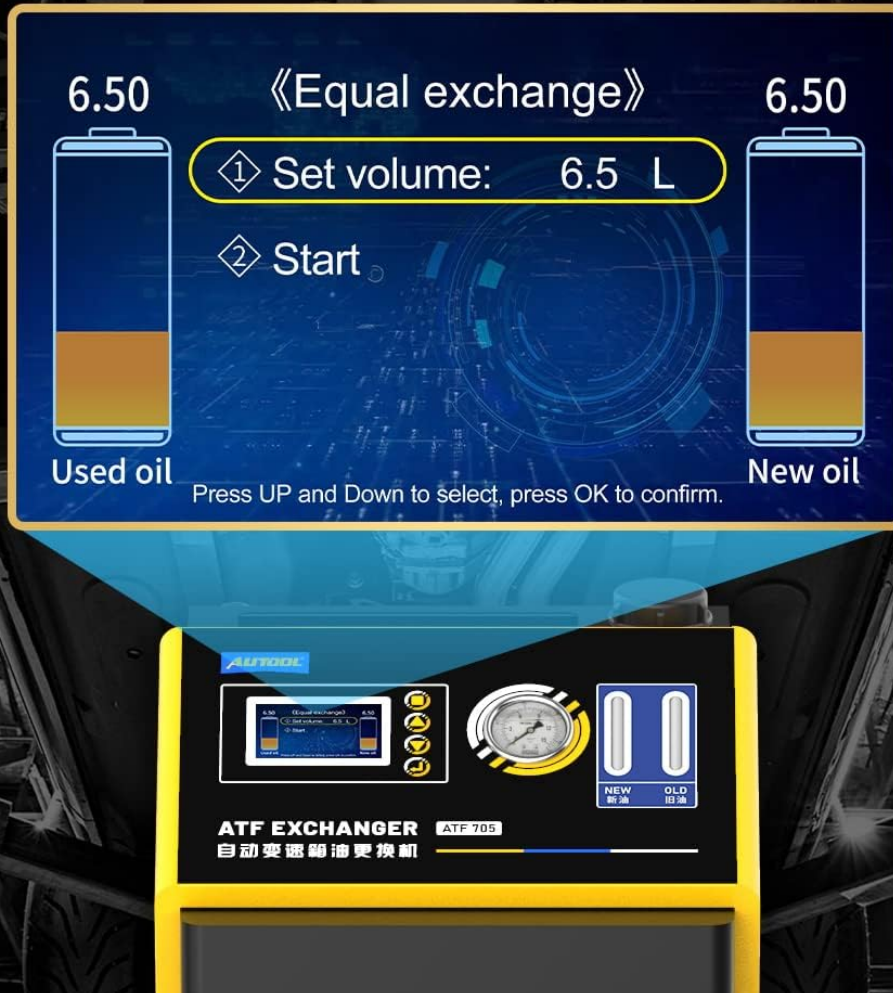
6.50

《Equal exchange》

6.50

① Set volume: 6.5 L

② Start

Used oil

New oil

Press UP and Down to select, press OK to confirm.

AUTOOL

6.50 《Equal exchange》 6.50
Set volume: 6.5 L
Start
Used oil New oil

NEW
新油

OLD
旧油

ATF EXCHANGER

ATF 705

自动变速箱油更换机